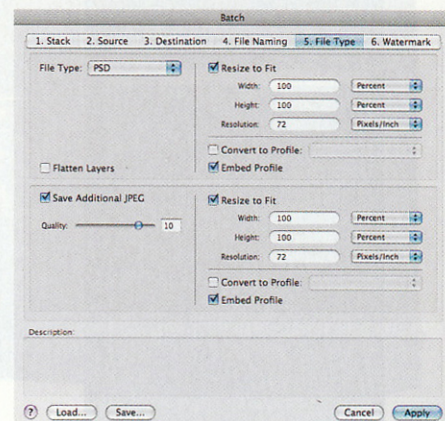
Batch

1. Stack 2. Source 3. Destination 4. File Naming 5. File Type 6. Watermark

File Type: PSD

Resize to Fit

Width: 100 Percent

Height: 100 Percent

Resolution: 72 Pixels/Inch

Convert to Profile:

Flatten Layers

Embed Profile

Save Additional JPEG

Quality: 10

Resize to Fit

Width: 100 Percent

Height: 100 Percent

Resolution: 72 Pixels/Inch

Convert to Profile:

Embed Profile

Description:

? Load... Save... Cancel Apply